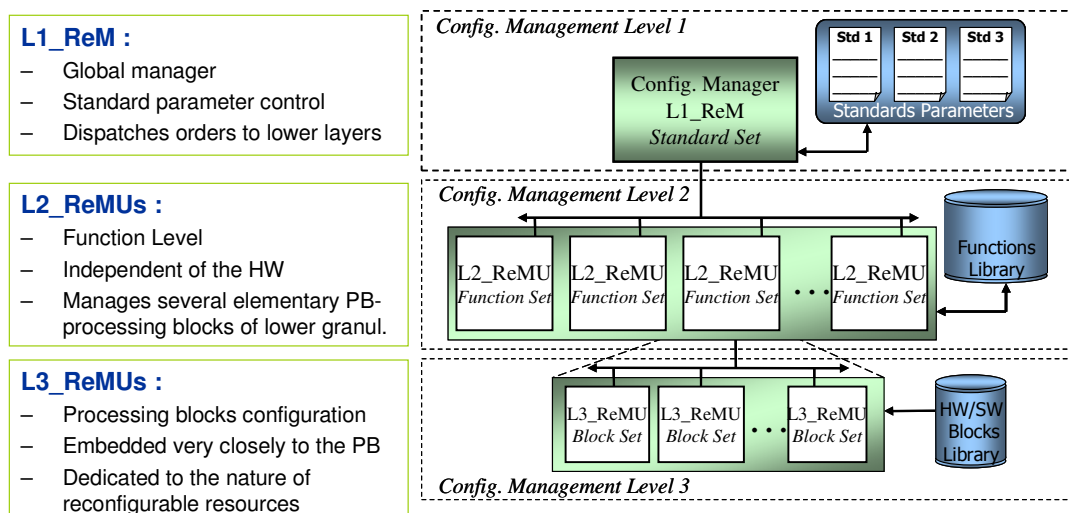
L1_ReM :

– Global manager
– Standard parameter control
– Dispatches orders to lower layers

L2_ReMUs :

– Function Level
– Independent of the HW
– Manages several elementary PB-processing blocks of lower granul.

L3_ReMUs :

– Processing blocks configuration
– Embedded very closely to the PB
– Dedicated to the nature of reconfigurable resources

Config. Management Level 1

Config. Manager
L1_ReM
Standard Set

Std 1 Std 2 Std 3

Standards Parameters

Config. Management Level 2

L2_ReMU
Function Set

L2_ReMU
Function Set

L2_ReMU
Function Set

. . .

L2_ReMU
Function Set

Functions Library

L3_ReMU
Block Set

L3_ReMU
Block Set

. . .

L3_ReMU
Block Set

HW/SW Blocks Library

Config. Management Level 3